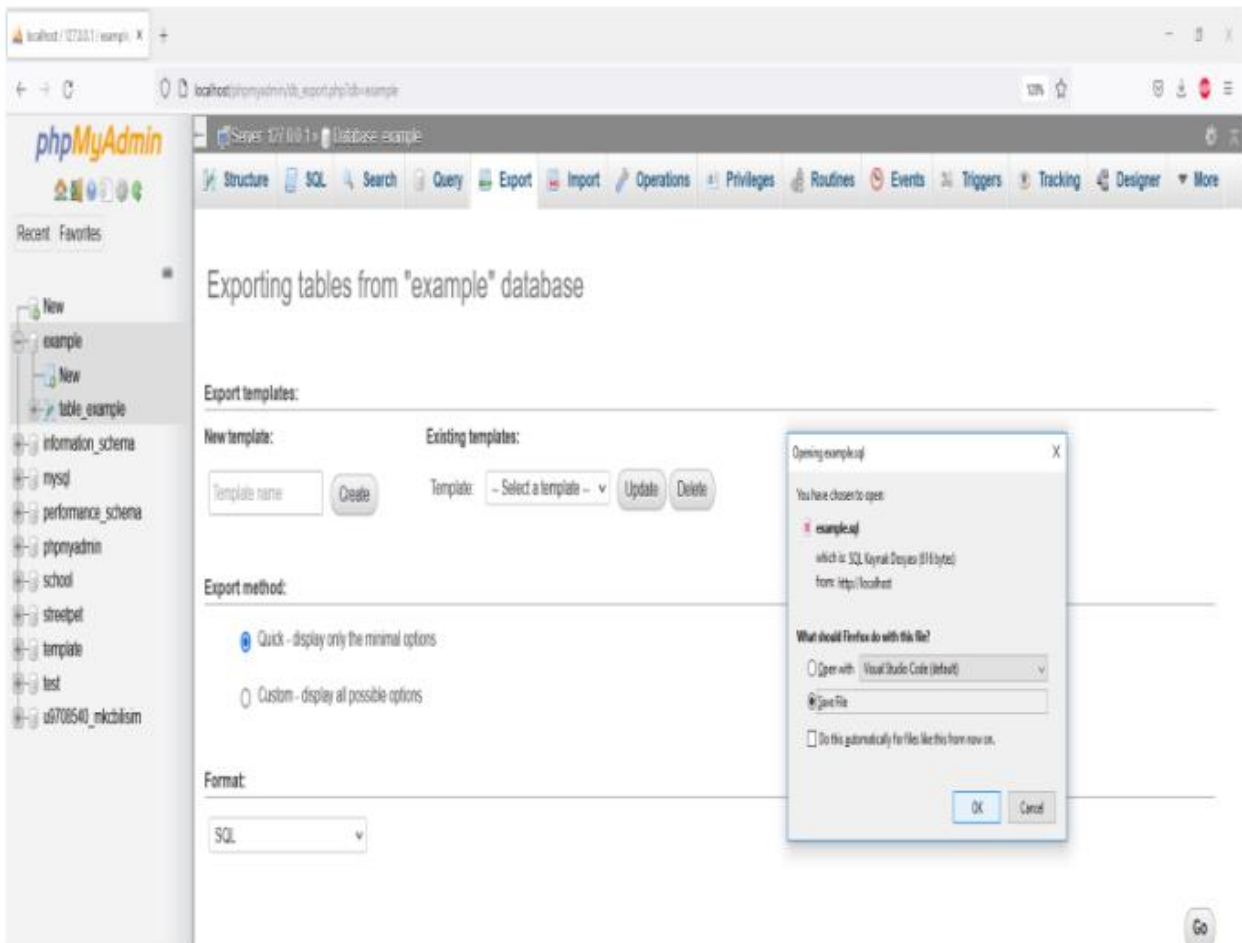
localhost / 127.0.0.1 / example ×

localhost/phpmyadmin/db_export.php?db=example

phpMyAdmin

Recent Favorites

New
example
New
table_example
information_schema
mysql
performance_schema
phpmyadmin
school
streetpet
template
test
u9708540_mkcbilsim

Server: 127.0.0.1 » Database: example

Structure SQL Search Query Export Import Operations Privileges Routines Events Triggers Tracking Designer More

Exporting tables from "example" database

Export templates:

New template:

Template name Create

Existing templates:

Template: -- Select a template -- Update Delete

Export method:

Quick - display only the minimal options

Custom - display all possible options

Format:

SQL

Go

Opening example.sql

You have chosen to open:

example.sql

which is: SQL Kaynak Dosyası (616 bytes)

from: http://localhost

What should Firefox do with this file?

Open with Visual Studio Code (default)

Save File

Do this automatically for files like this from now on.

OK Cancel